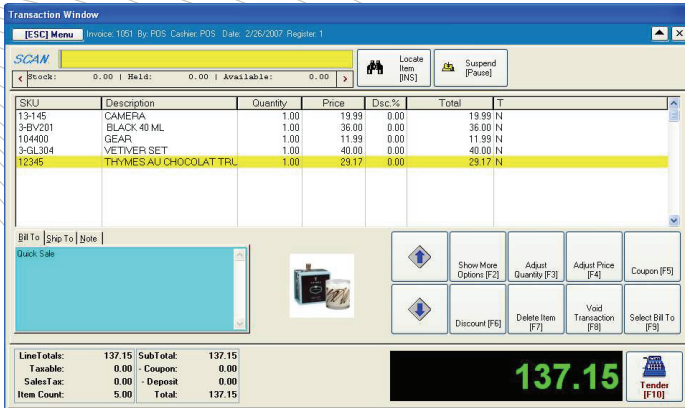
Transaction Window

[ESC] Menu Invoice: 1051 By: POS Cashier: POS Date: 2/26/2007 Register: 1

SCAN

Stock: 0.00 | Held: 0.00 | Available: 0.00

Locate Item [INS]

Suspend [Pause]

| SKU | Description | Quantity | Price | Dsc.% | Total | T |
|---|---|---|---|---|---|---|
| 13-145 | CAMERA | 1.00 | 19.99 | 0.00 | 19.99 | N |
| 3-BV201 | BLACK 40 ML | 1.00 | 36.00 | 0.00 | 36.00 | N |
| 104400 | GEAR | 1.00 | 11.99 | 0.00 | 11.99 | N |
| 3-GL304 | VETIVER SET | 1.00 | 40.00 | 0.00 | 40.00 | N |
| 12345 | THYMES AU CHOCOLAT TRU | 1.00 | 29.17 | 0.00 | 29.17 | N |

Bill To | Ship To | Note

Quick Sale

Show More Options [F2]

Adjust Quantity [F3]

Adjust Price [F4]

Coupon [F5]

Discount [F6]

Delete Item [F7]

Void Transaction [F8]

Select Bill To [F9]

| LineTotals: | 137.15 | SubTotal: | 137.15 |
|---|---|---|---|
| Taxable: | 0.00 | - Coupon: | 0.00 |
| SalesTax: | 0.00 | - Deposit | 0.00 |
| Item Count: | 5.00 | Total: | 137.15 |

137.15

Tender [F10]